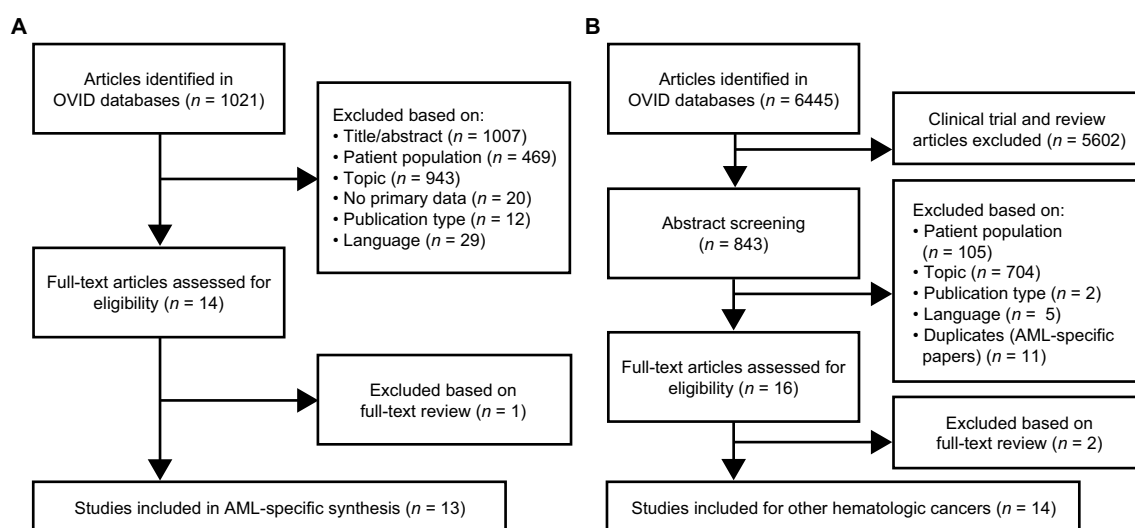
A

Articles identified in OVID databases ($n$ = 1021)

Excluded based on:
• Title/abstract ($n$ = 1007)
• Patient population ($n$ = 469)
• Topic ($n$ = 943)
• No primary data ($n$ = 20)
• Publication type ($n$ = 12)
• Language ($n$ = 29)

Full-text articles assessed for eligibility ($n$ = 14)

Excluded based on full-text review ($n$ = 1)

Studies included in AML-specific synthesis ($n$ = 13)

B

Articles identified in OVID databases ($n$ = 6445)

Clinical trial and review articles excluded ($n$ = 5602)

Abstract screening ($n$ = 843)

Excluded based on:
• Patient population ($n$ = 105)
• Topic ($n$ = 704)
• Publication type ($n$ = 2)
• Language ($n$ = 5)
• Duplicates (AML-specific papers) ($n$ = 11)

Full-text articles assessed for eligibility ($n$ = 16)

Excluded based on full-text review ($n$ = 2)

Studies included for other hematologic cancers ($n$ = 14)